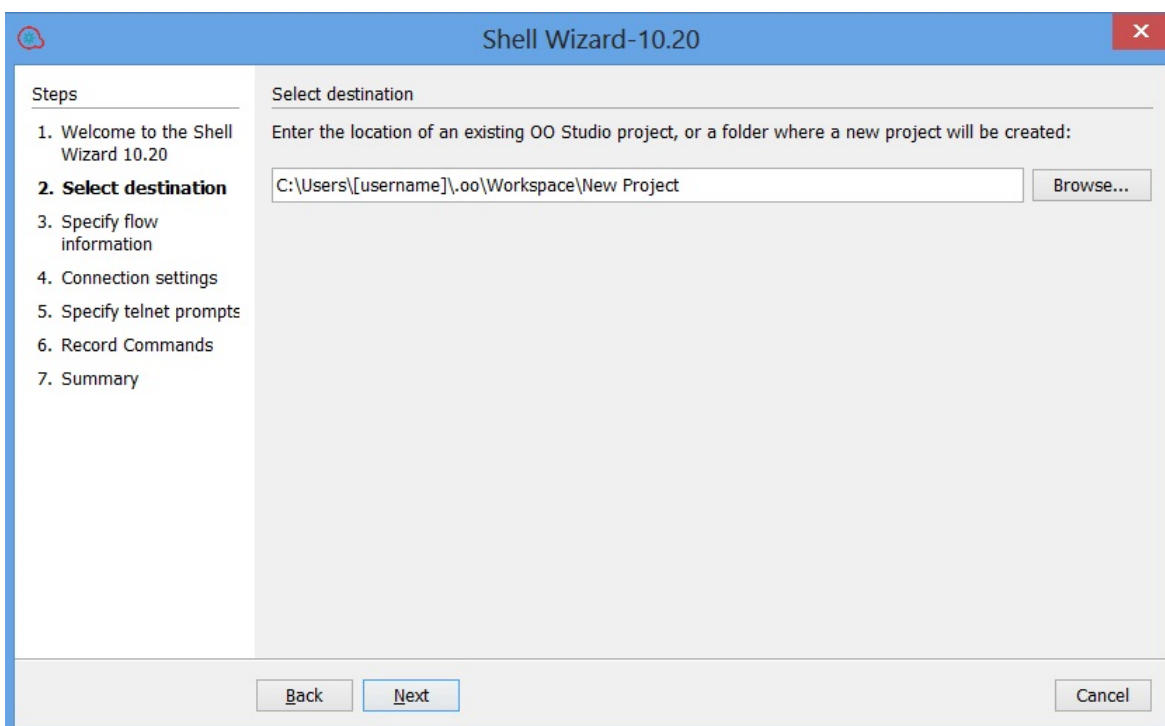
Shell Wizard-10.20

Steps

1. Welcome to the Shell Wizard 10.20
2. Select destination
3. Specify flow information
4. Connection settings
5. Specify telnet prompts
6. Record Commands
7. Summary

Select destination

Enter the location of an existing OO Studio project, or a folder where a new project will be created:

C:\Users\[username]\.oo\Workspace\New Project

Browse...

Back

Next

Cancel